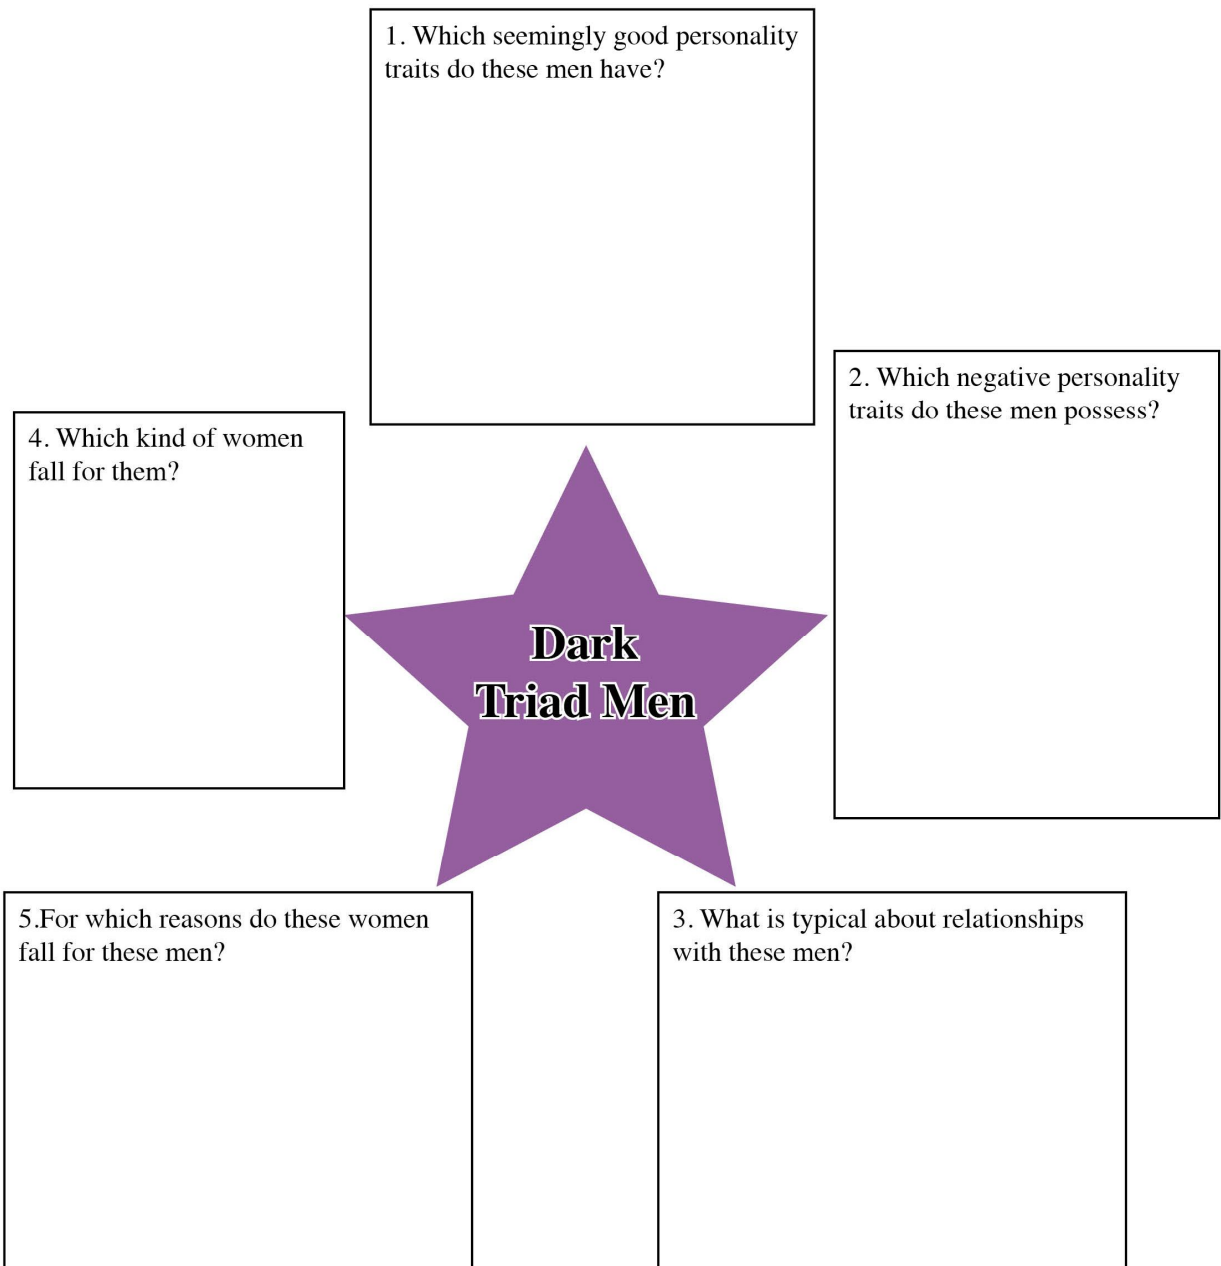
1. Which seemingly good personality traits do these men have?

2. Which negative personality traits do these men possess?

4. Which kind of women fall for them?

Dark Triad Men

5.For which reasons do these women fall for these men?

3. What is typical about relationships with these men?